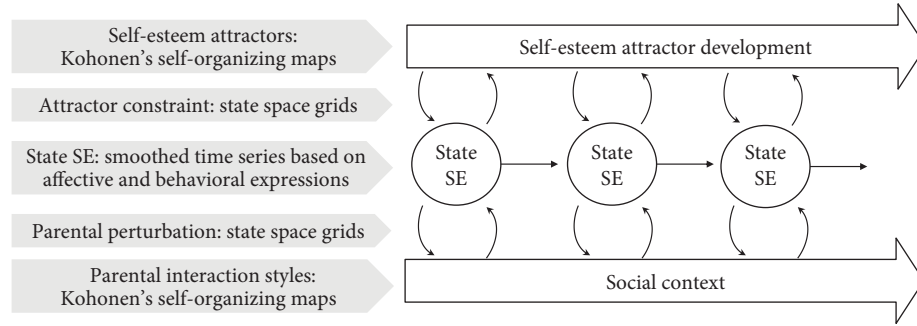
Self-esteem attractors: Kohonen's self-organizing maps

Attractor constraint: state space grids

State SE: smoothed time series based on affective and behavioral expressions

Parental perturbation: state space grids

Parental interaction styles: Kohonen's self-organizing maps

Self-esteem attractor development

State SE

State SE

State SE

Social context